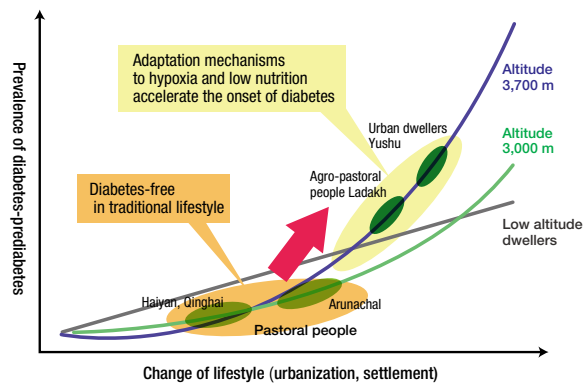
Prevalence of diabetes-prediabetes

Adaptation mechanisms to hypoxia and low nutrition accelerate the onset of diabetes

Altitude 3,700 m

Urban dwellers Yushu

Altitude 3,000 m

Agro-pastoral people Ladakh

Diabetes-free in traditional lifestyle

Low altitude dwellers

Haiyan, Qinghai

Arunachal

Pastoral people

Change of lifestyle (urbanization, settlement)